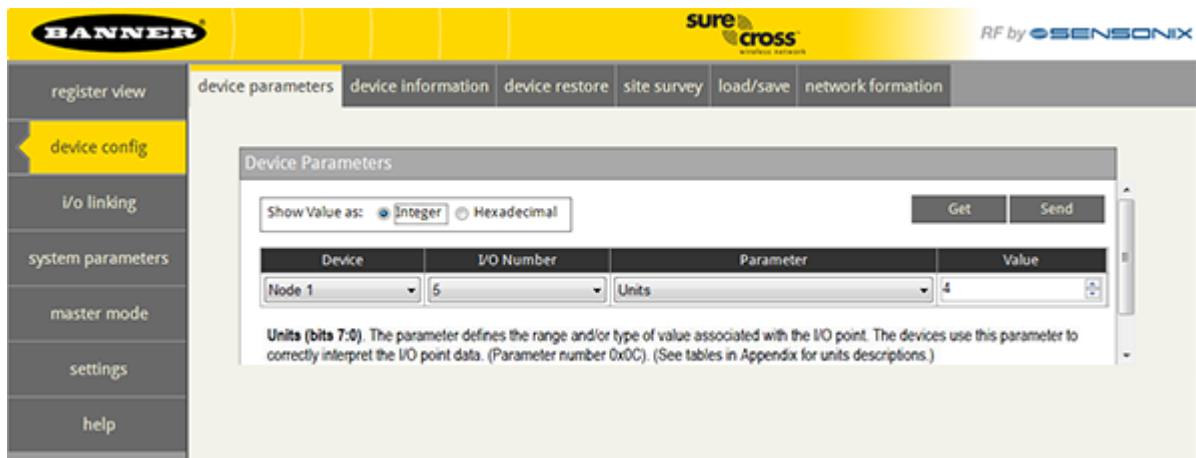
BANNER

sure cross
wireless network

RF by SENSONIX

register view

device config

i/o linking

system parameters

master mode

settings

help

device parameters | device information | device restore | site survey | load/save | network formation

Device Parameters

Show Value as: Integer Hexadecimal

Get

Send

| Device | I/O Number | Parameter | Value |
|---|---|---|---|
| Node 1 | 5 | Units | 4 |

**Units (bits 7:0)**. The parameter defines the range and/or type of value associated with the I/O point. The devices use this parameter to correctly interpret the I/O point data. (Parameter number 0x0C). (See tables in Appendix for units descriptions.)